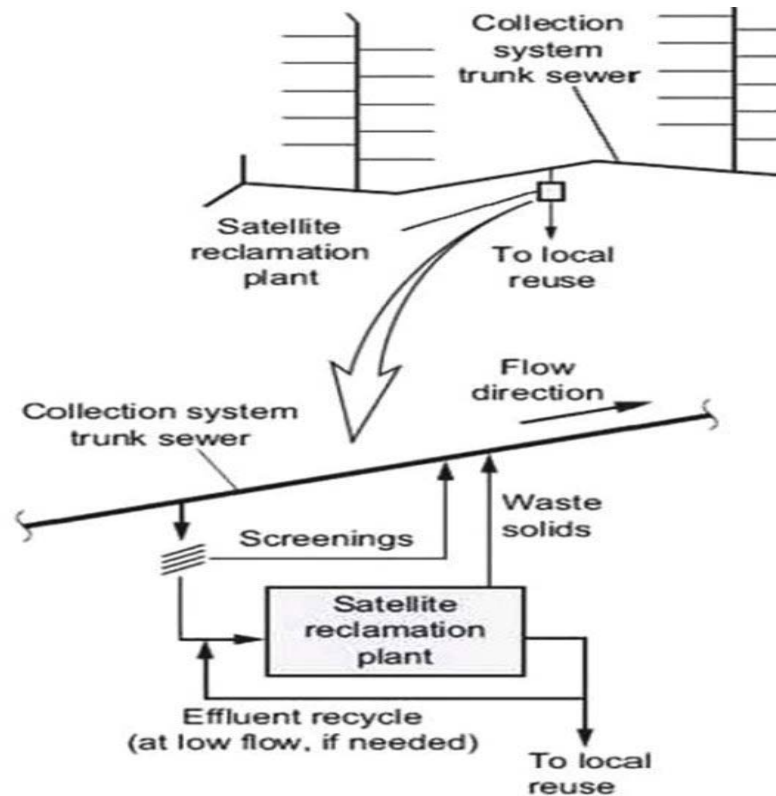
Collection system trunk sewer

Satellite reclamation plant

To local reuse

Flow direction

Collection system trunk sewer

Screenings

Waste solids

Satellite reclamation plant

Effluent recycle (at low flow, if needed)

To local reuse